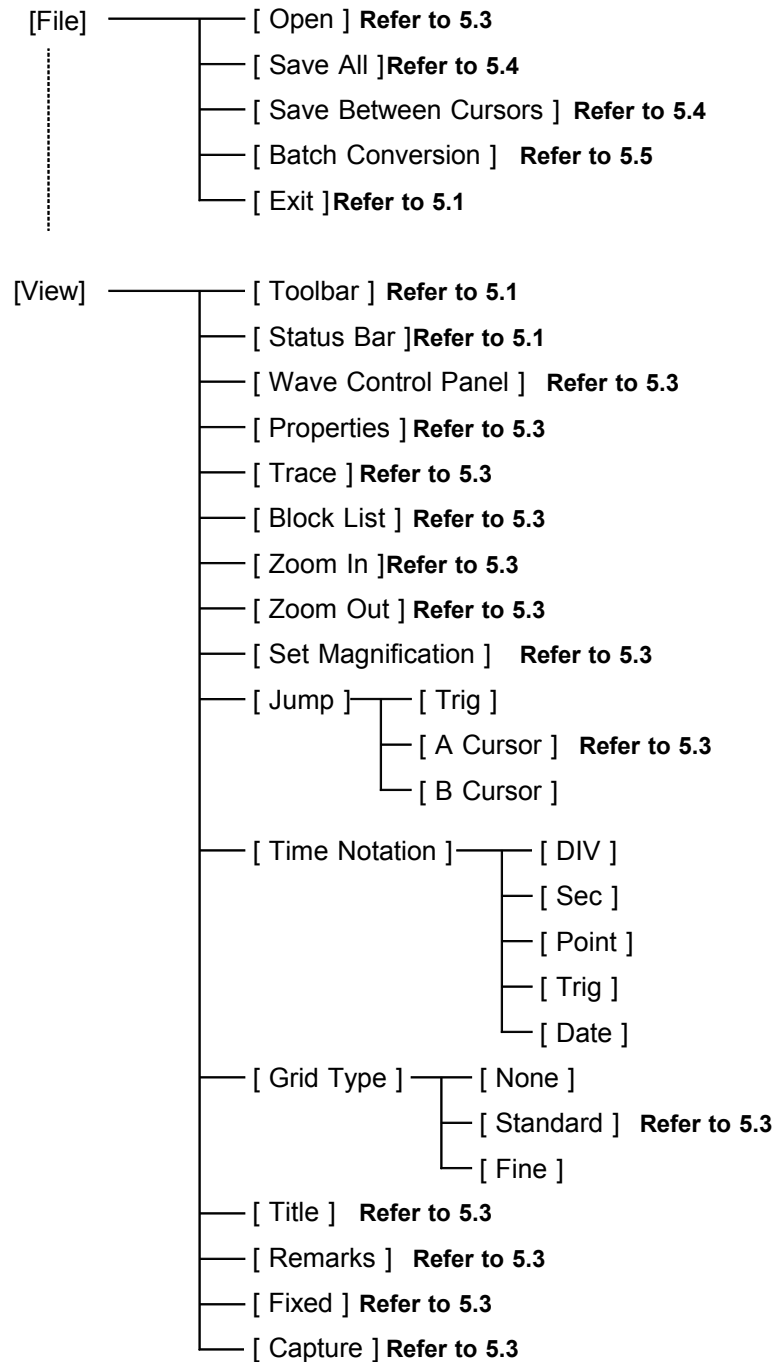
[File] [ Open ] **Refer to 5.3**
[ Save All ] **Refer to 5.4**
[ Save Between Cursors ] **Refer to 5.4**
[ Batch Conversion ] **Refer to 5.5**
[ Exit ] **Refer to 5.1**

[View] [ Toolbar ] **Refer to 5.1**
[ Status Bar ] **Refer to 5.1**
[ Wave Control Panel ] **Refer to 5.3**
[ Properties ] **Refer to 5.3**
[ Trace ] **Refer to 5.3**
[ Block List ] **Refer to 5.3**
[ Zoom In ] **Refer to 5.3**
[ Zoom Out ] **Refer to 5.3**
[ Set Magnification ] **Refer to 5.3**
[ Jump ] [ Trig ]
[ A Cursor ] **Refer to 5.3**
[ B Cursor ]
[ Time Notation ] [ DIV ]
[ Sec ]
[ Point ]
[ Trig ]
[ Date ]
[ Grid Type ] [ None ]
[ Standard ] **Refer to 5.3**
[ Fine ]
[ Title ] **Refer to 5.3**
[ Remarks ] **Refer to 5.3**
[ Fixed ] **Refer to 5.3**
[ Capture ] **Refer to 5.3**